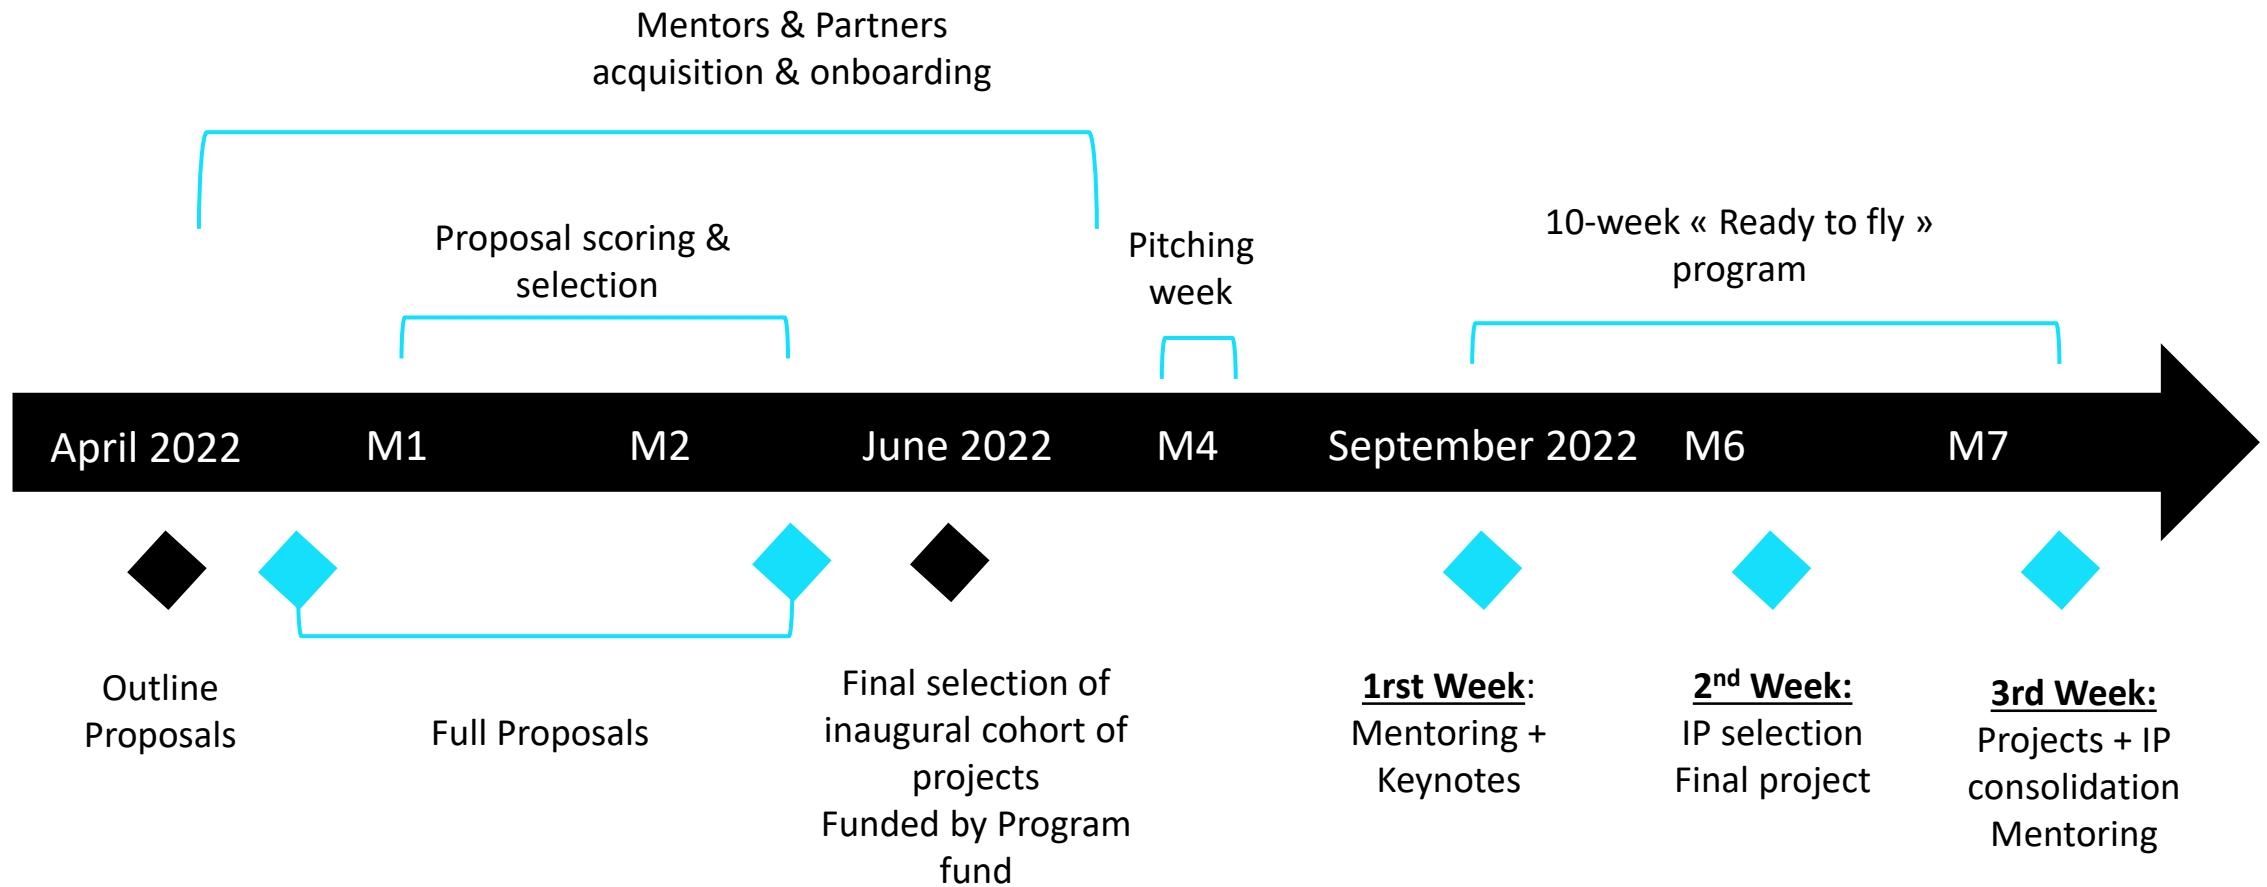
Mentors & Partners acquisition & onboarding

Proposal scoring & selection

Pitching week

10-week « Ready to fly » program

April 2022 M1 M2 June 2022 M4 September 2022 M6 M7

Outline Proposals

Full Proposals

Final selection of inaugural cohort of projects
Funded by Program fund

1rst Week: Mentoring + Keynotes

2$^{nd}$ Week: IP selection Final project

3rd Week: Projects + IP consolidation Mentoring